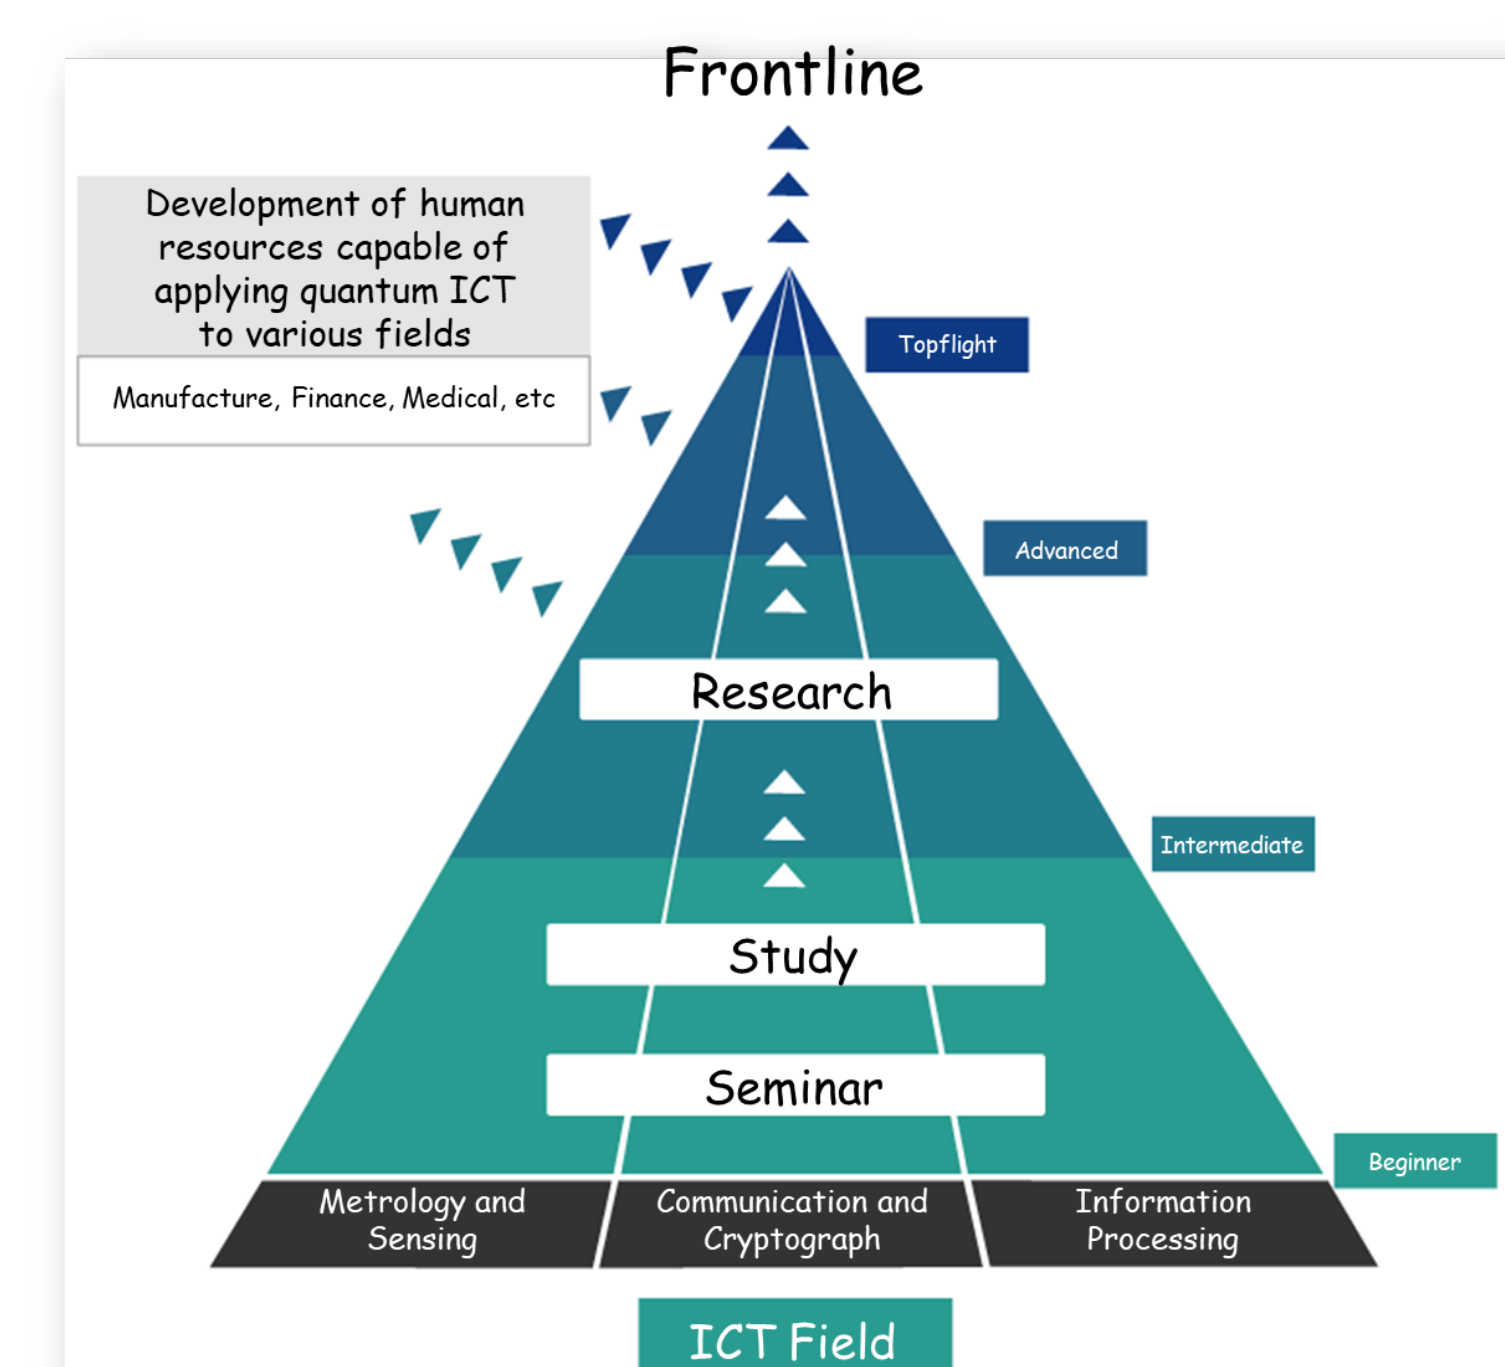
Frontline

Development of human resources capable of applying quantum ICT to various fields

Manufacture, Finance, Medical, etc

Topflight

Advanced

Research

Intermediate

Study

Seminar

Beginner

Metrology and Sensing

Communication and Cryptograph

Information Processing

ICT Field